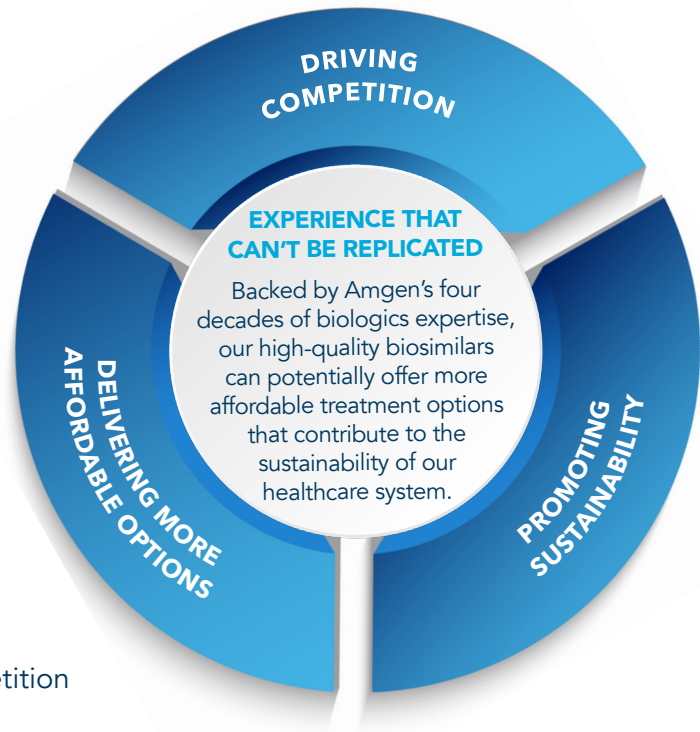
DRIVING COMPETITION

EXPERIENCE THAT CAN'T BE REPLICATED

Backed by Amgen's four decades of biologics expertise, our high-quality biosimilars can potentially offer more affordable treatment options that contribute to the sustainability of our healthcare system.

DELIVERING MORE AFFORDABLE OPTIONS

PROMOTING SUSTAINABILITY

etition